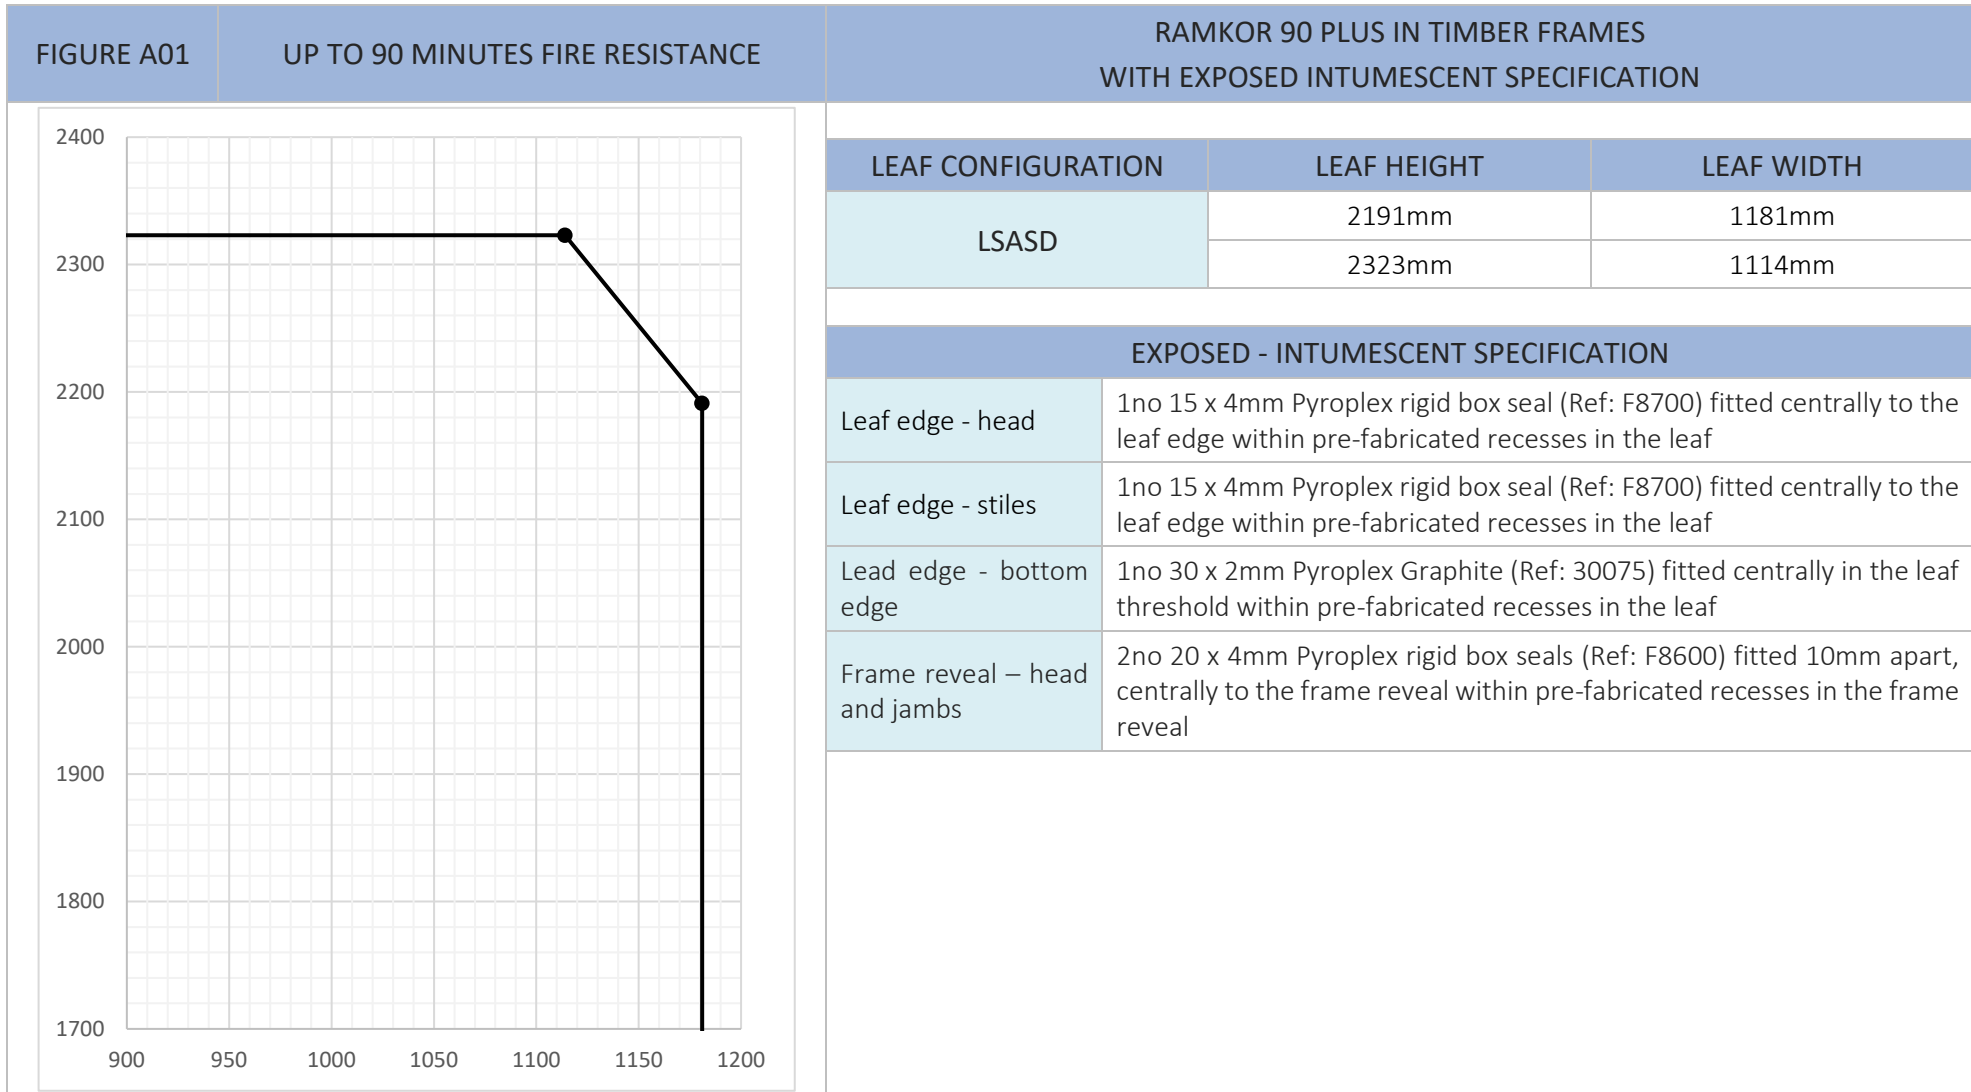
FIGURE A01

UP TO 90 MINUTES FIRE RESISTANCE

RAMKOR 90 PLUS IN TIMBER FRAMES
WITH EXPOSED INTUMESCENT SPECIFICATION

2400
2300
2200
2100
2000
1900
1800
1700

900 950 1000 1050 1100 1150 1200

| LEAF CONFIGURATION | LEAF HEIGHT | LEAF WIDTH |
|---|---|---|
| LSASD | 2191mm | 1181mm |
| | 2323mm | 1114mm |

| EXPOSED - INTUMESCENT SPECIFICATION | |
|---|---|
| Leaf edge - head | 1no 15 x 4mm Pyroplex rigid box seal (Ref: F8700) fitted centrally to the leaf edge within pre-fabricated recesses in the leaf |
| Leaf edge - stiles | 1no 15 x 4mm Pyroplex rigid box seal (Ref: F8700) fitted centrally to the leaf edge within pre-fabricated recesses in the leaf |
| Lead edge - bottom edge | 1no 30 x 2mm Pyroplex Graphite (Ref: 30075) fitted centrally in the leaf threshold within pre-fabricated recesses in the leaf |
| Frame reveal – head and jambs | 2no 20 x 4mm Pyroplex rigid box seals (Ref: F8600) fitted 10mm apart, centrally to the frame reveal within pre-fabricated recesses in the frame reveal |